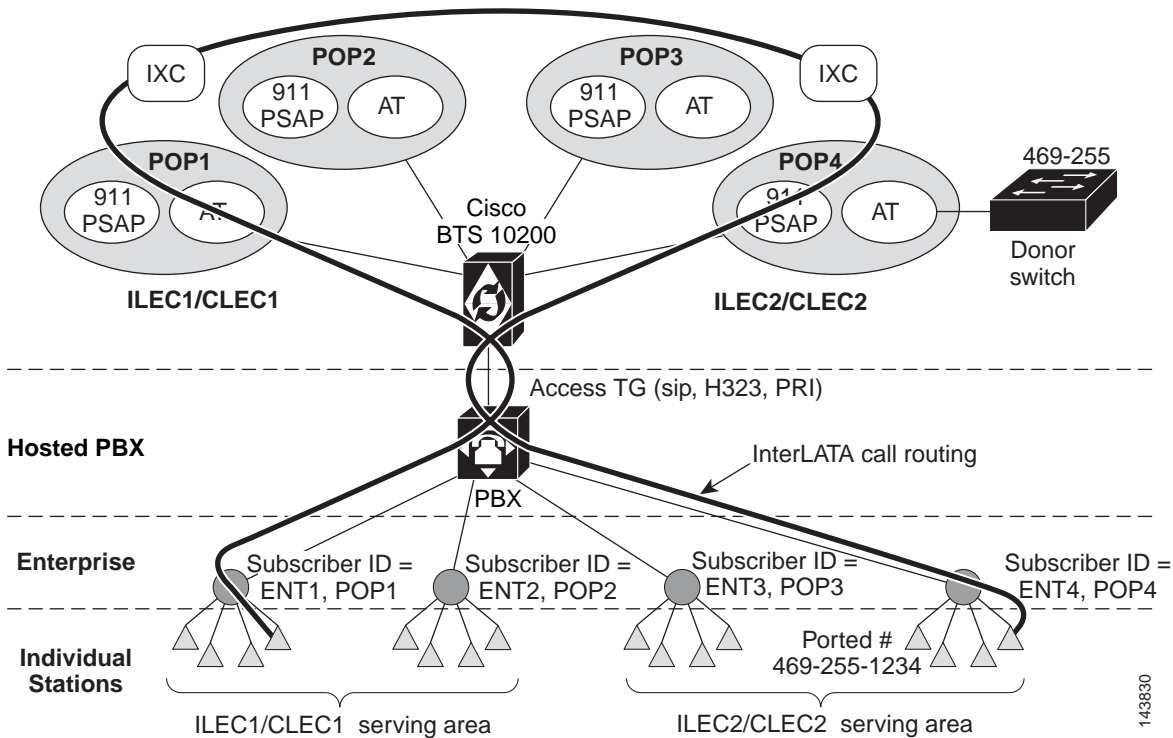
IXC
POP2
911 PSAP
AT
POP3
911 PSAP
AT
IXC
POP1
911 PSAP
AT
Cisco BTS 10200
POP4
911 PSAP
AT
469-255
Donor switch
ILEC1/CLEC1
ILEC2/CLEC2
Access TG (sip, H323, PRI)
Hosted PBX
InterLATA call routing
PBX
Enterprise
Subscriber ID = ENT1, POP1
Subscriber ID = ENT2, POP2
Subscriber ID = ENT3, POP3
Subscriber ID = ENT4, POP4
Individual Stations
Ported # 469-255-1234
ILEC1/CLEC1 serving area
ILEC2/CLEC2 serving area
143830